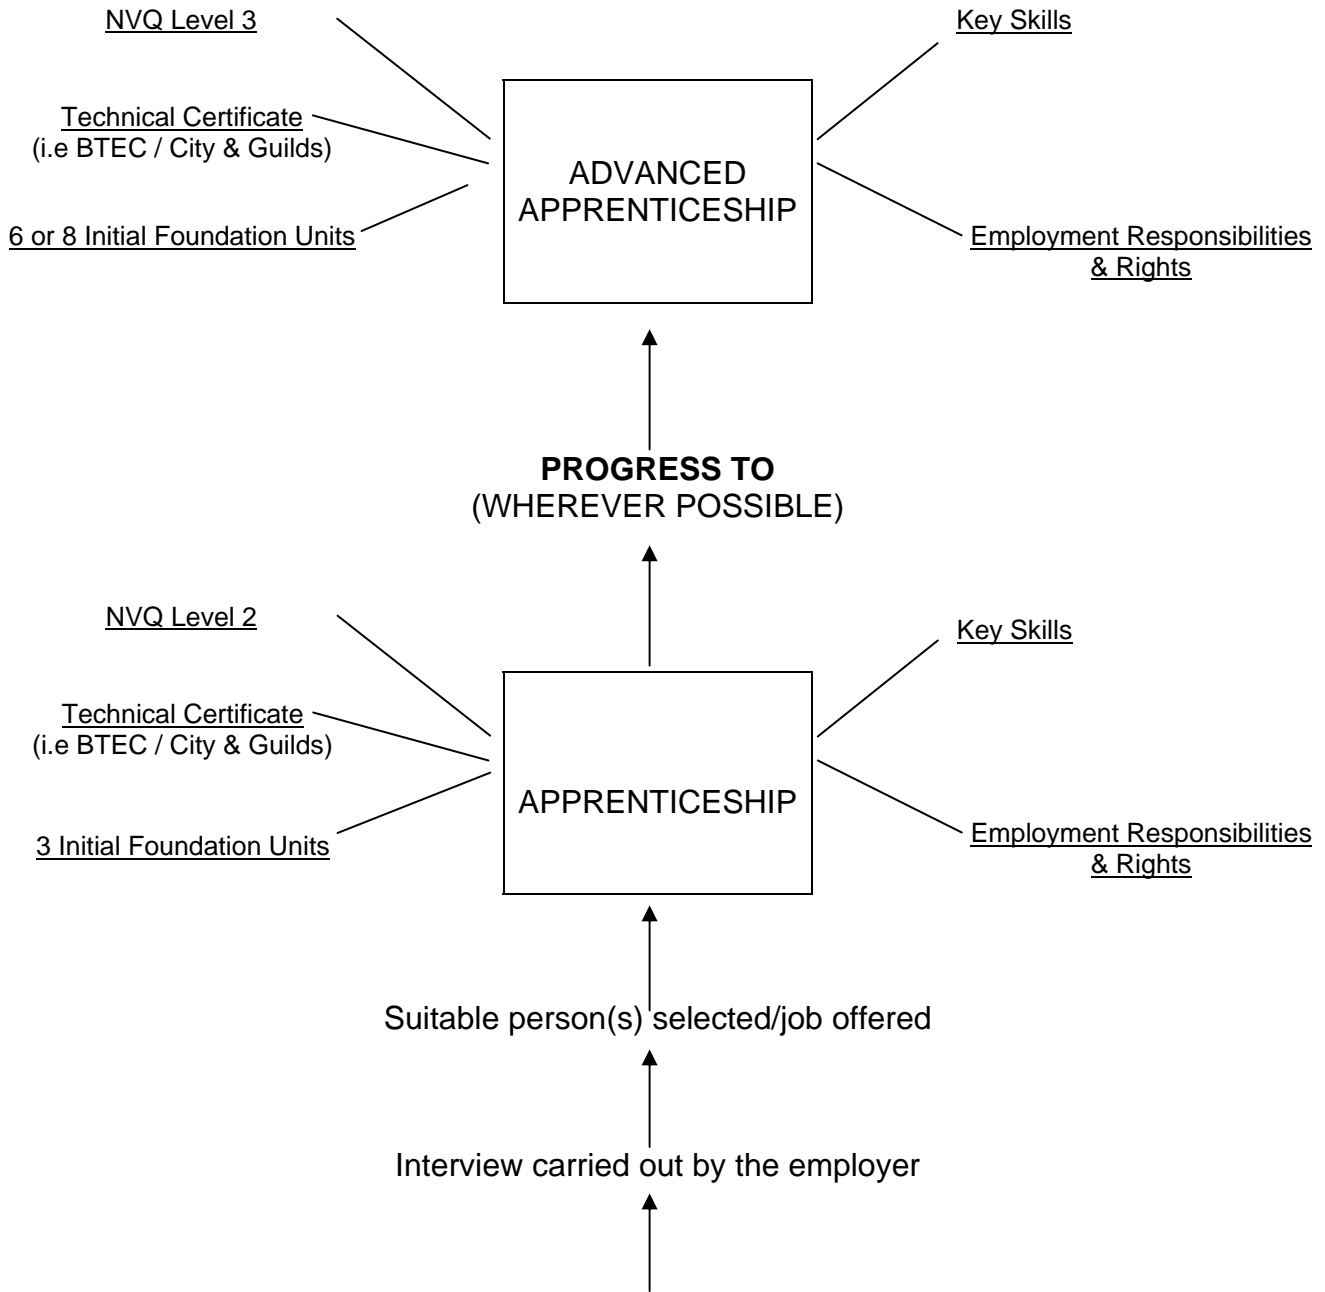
NVQ Level 3

Key Skills

Technical Certificate
(i.e BTEC / City & Guilds)

ADVANCED APPRENTICESHIP

6 or 8 Initial Foundation Units

Employment Responsibilities & Rights

**PROGRESS TO**
(WHEREVER POSSIBLE)

NVQ Level 2

Key Skills

Technical Certificate
(i.e BTEC / City & Guilds)

APPRENTICESHIP

3 Initial Foundation Units

Employment Responsibilities & Rights

Suitable person(s) selected/job offered

Interview carried out by the employer